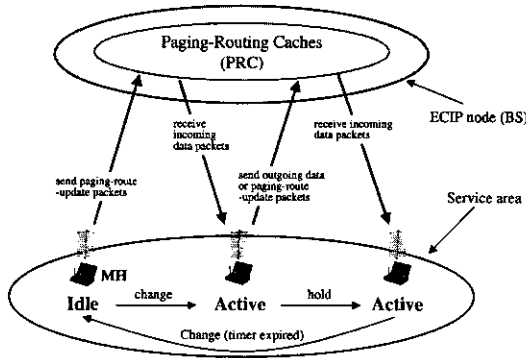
Paging-Routing Caches
(PRC)

ECIP node (BS)

receive incoming data packets

send outgoing data or paging-route -update packets

receive incoming data packets

send paging-route -update packets

Service area

MH

Idle

change

Active

hold

Active

Change (timer expired)